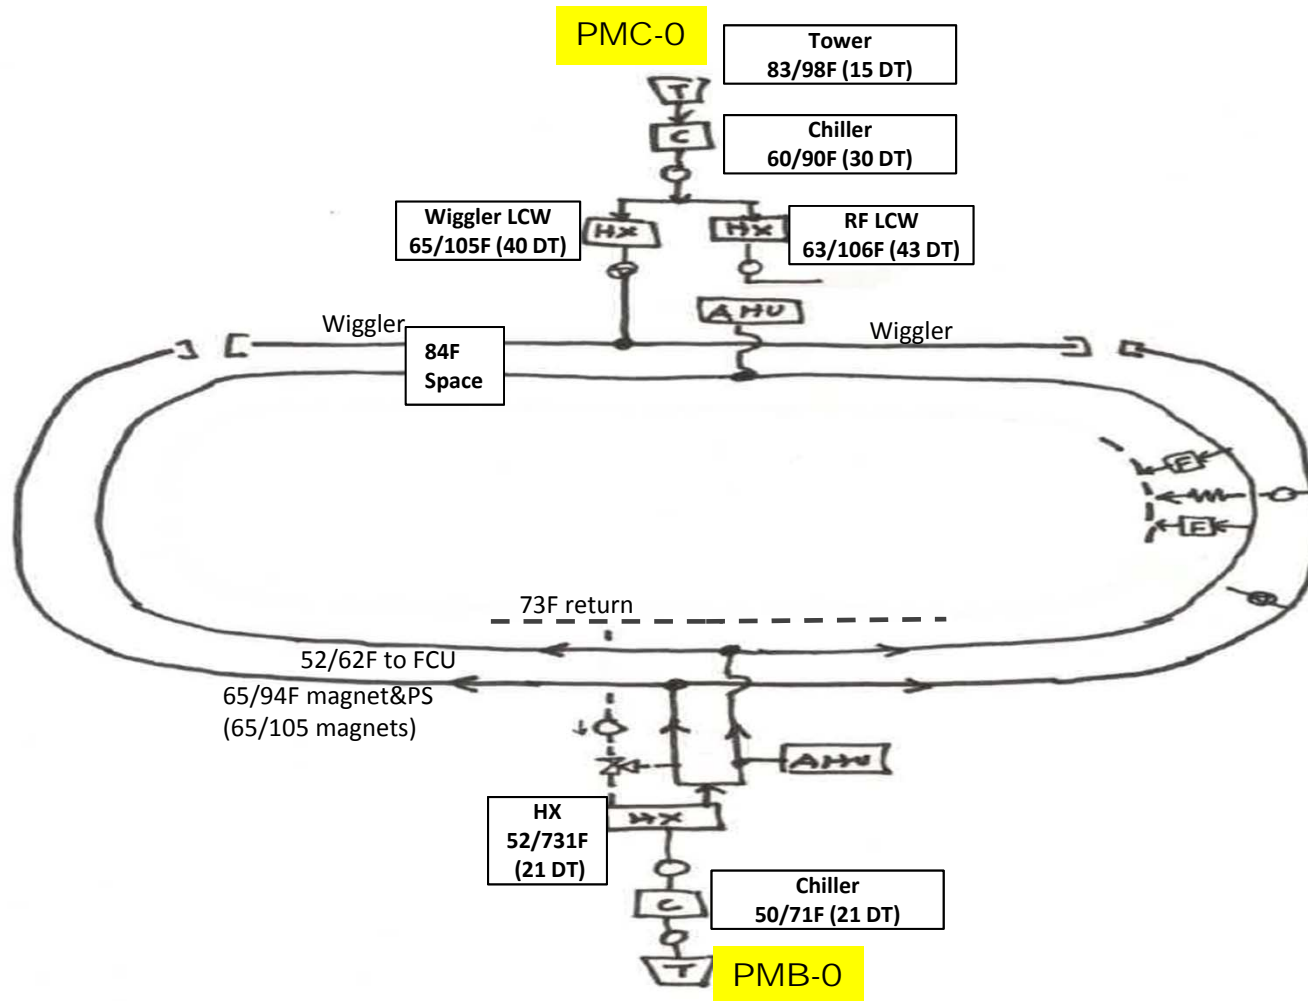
PMC-0

Tower
83/98F (15 DT)

T

C

Chiller
60/90F (30 DT)

Wiggler LCW
65/105F (40 DT)

HX

HX

RF LCW
63/106F (43 DT)

AHU

Wiggler

84F
Space

Wiggler

F

F

73F return

52/62F to FCU

65/94F magnet&PS
(65/105 magnets)

AHU

HX
52/731F
(21 DT)

HX

C

Chiller
50/71F (21 DT)

T

PMB-0